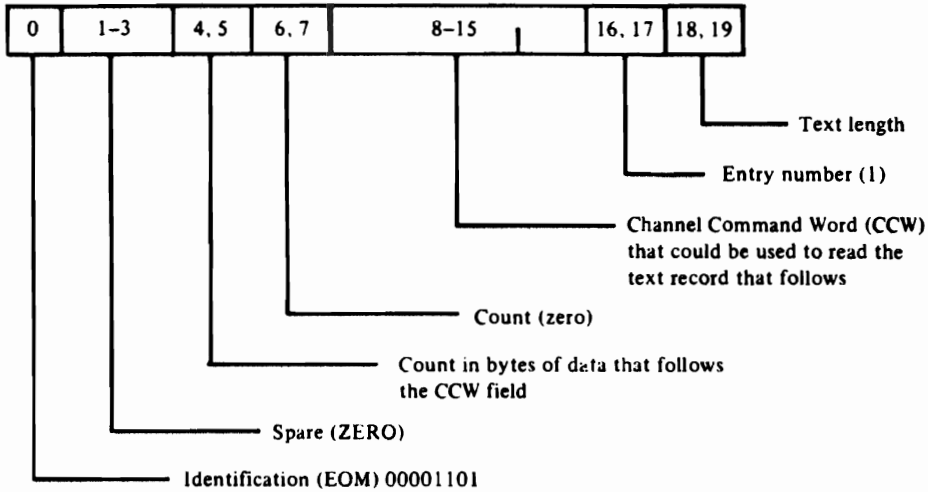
| 0 | 1–3 | 4, 5 | 6, 7 | 8–15 | 16, 17 | 18, 19 |
|---|---|---|---|---|---|---|

Text length

Entry number (1)

Channel Command Word (CCW) that could be used to read the text record that follows

Count (zero)

Count in bytes of data that follows the CCW field

Spare (ZERO)

Identification (EOM) 00001101